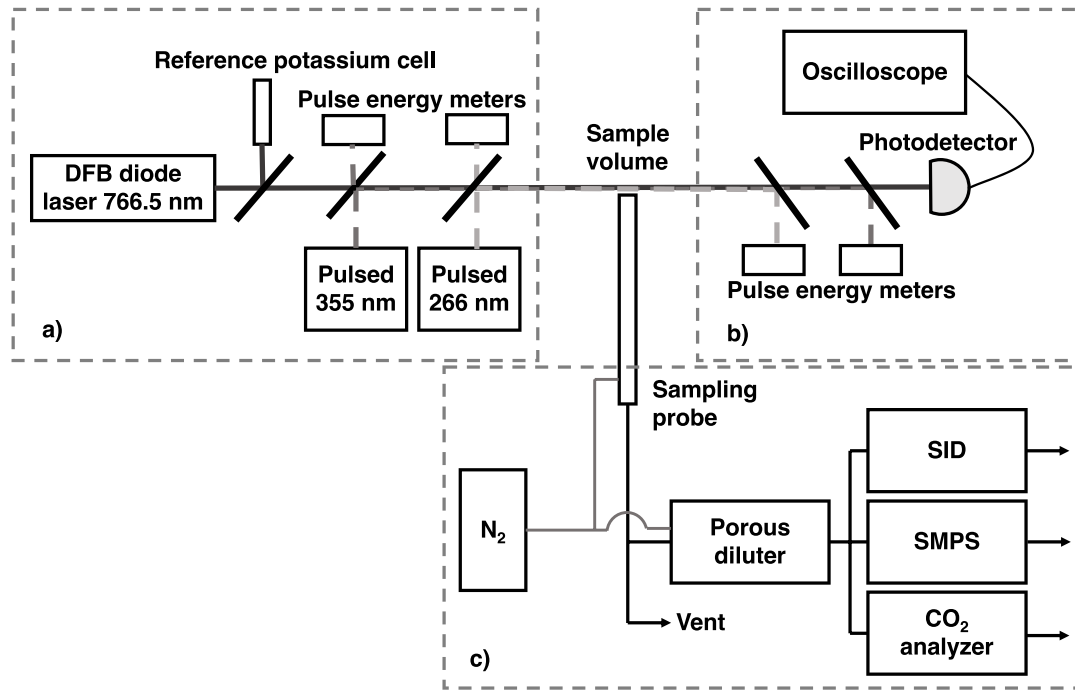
Reference potassium cell

Pulse energy meters

DFB diode laser 766.5 nm

Pulsed 355 nm

Pulsed 266 nm

a)

Sample volume

Oscilloscope

Photodetector

Pulse energy meters

b)

Sampling probe

$N_2$

Porous diluter

Vent

SID

SMPS

$CO_2$ analyzer

c)